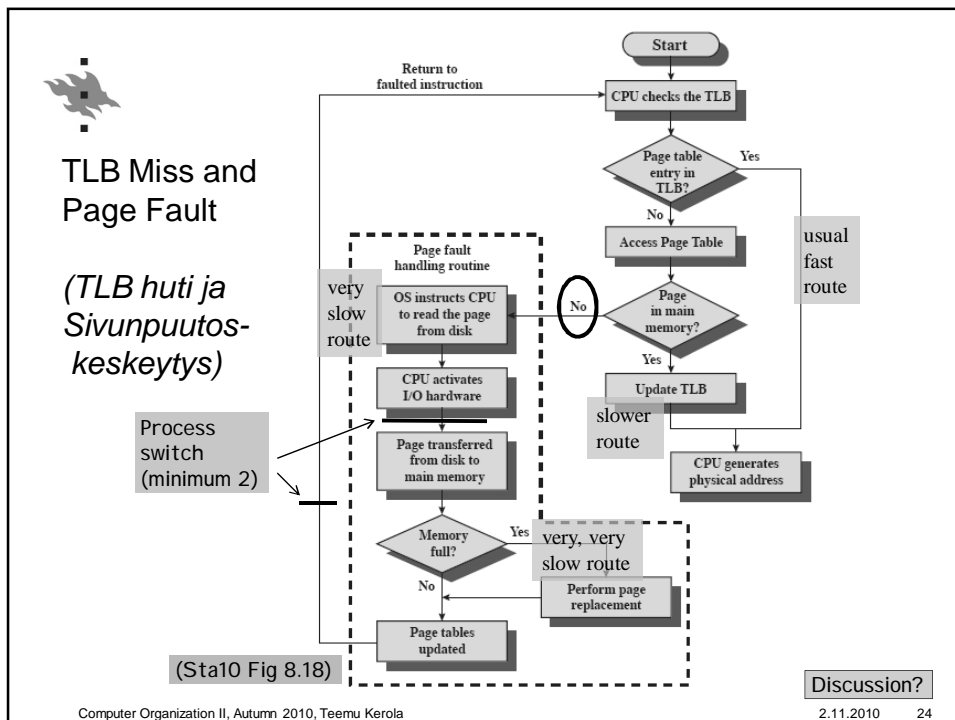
TLB Miss and Page Fault

(TLB huti ja Sivunpuutos- keskeytys)

Start

Return to faulted instruction

CPU checks the TLB

Page table entry in TLB?

Yes

No

Access Page Table

usual fast route

Page fault handling routine

very slow route

OS instructs CPU to read the page from disk

No

Page in main memory?

Yes

Update TLB

slower route

CPU activates I/O hardware

Process switch (minimum 2)

Page transferred from disk to main memory

CPU generates physical address

Memory full?

Yes

very, very slow route

No

Perform page replacement

Page tables updated

(Sta10 Fig 8.18)

Discussion?

Computer Organization II, Autumn 2010, Teemu Kerola

2.11.2010

24